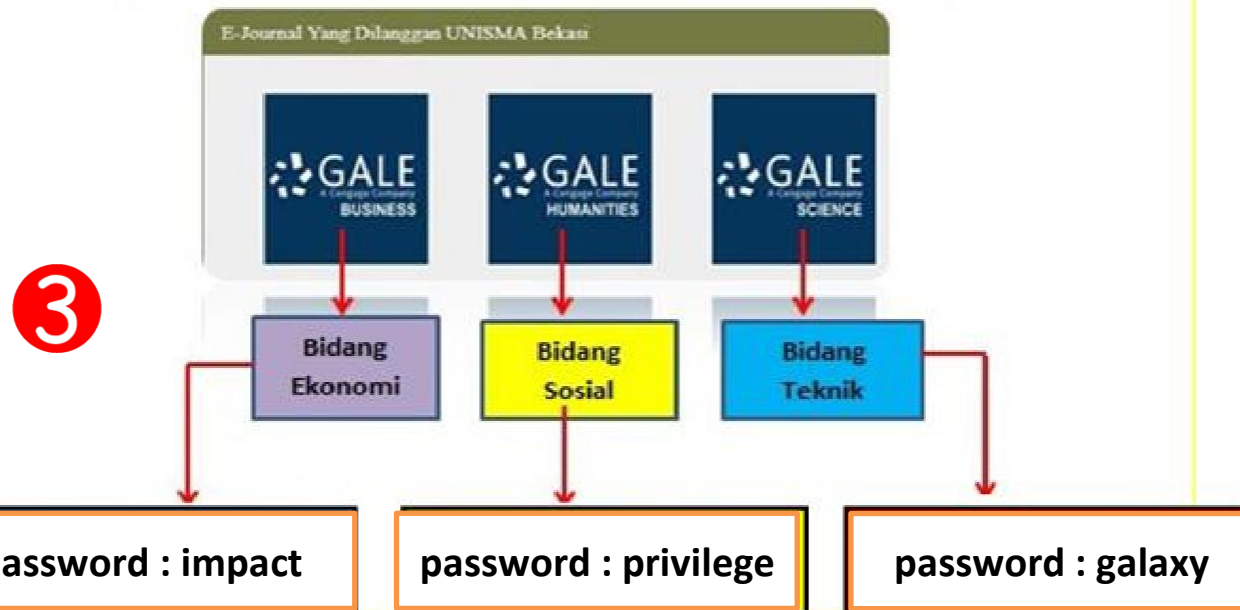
E-Journal Yang Dilanggan UNISMA Bekasi

GALE
A Cengage Company
BUSINESS

GALE
A Cengage Company
HUMANITIES

GALE
A Cengage Company
SCIENCE

❸

Bidang Ekonomi

Bidang Sosial

Bidang Teknik

assword : impact

password : privilege

password : galaxy